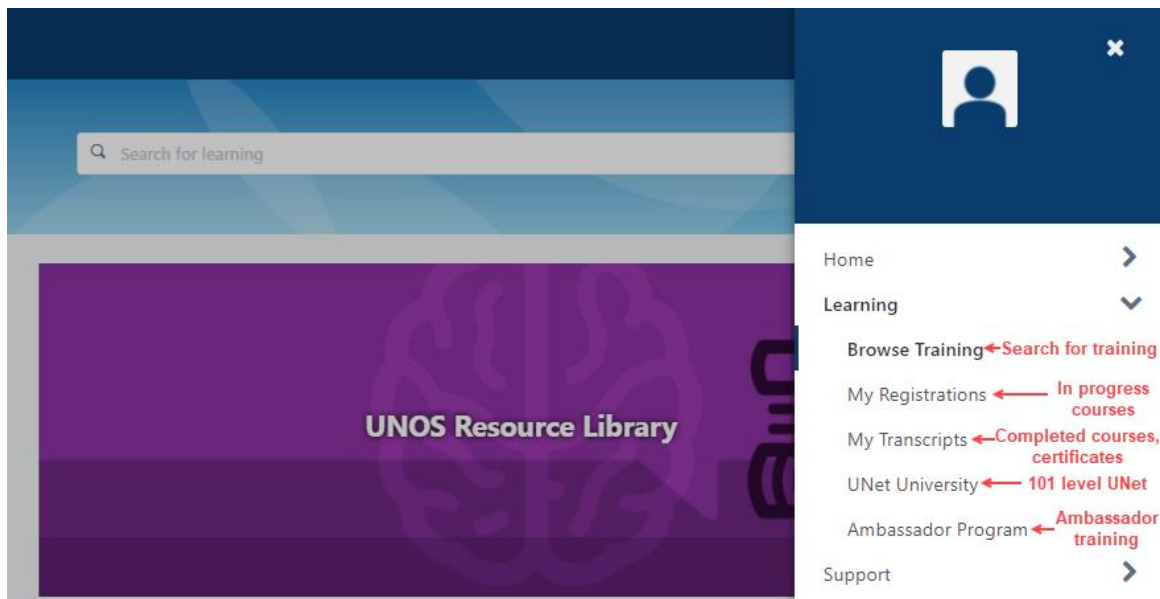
Search for learning

UNOS Resource Library

Home

Learning

Browse Training Search for training

My Registrations In progress courses

My Transcripts Completed courses, certificates

UNet University 101 level UNet

Ambassador Program Ambassador training

Support